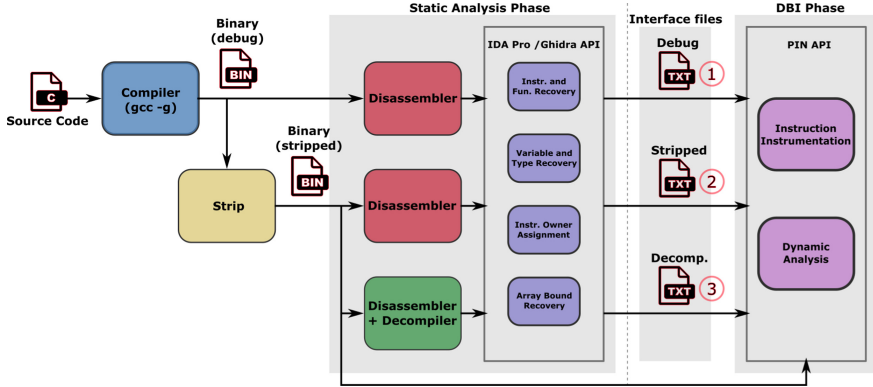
Static Analysis Phase

Interface files

DBI Phase

C
Source Code

Compiler (gcc -g)

Binary (debug)
BIN

Strip

Binary (stripped)
BIN

Disassembler

Disassembler

Disassembler + Decompiler

IDA Pro /Ghidra API

Instr. and Fun. Recovery

Variable and Type Recovery

Instr. Owner Assignment

Array Bound Recovery

Debug
TXT 1

Stripped
TXT 2

Decomp.
TXT 3

PIN API

Instruction Instrumentation

Dynamic Analysis